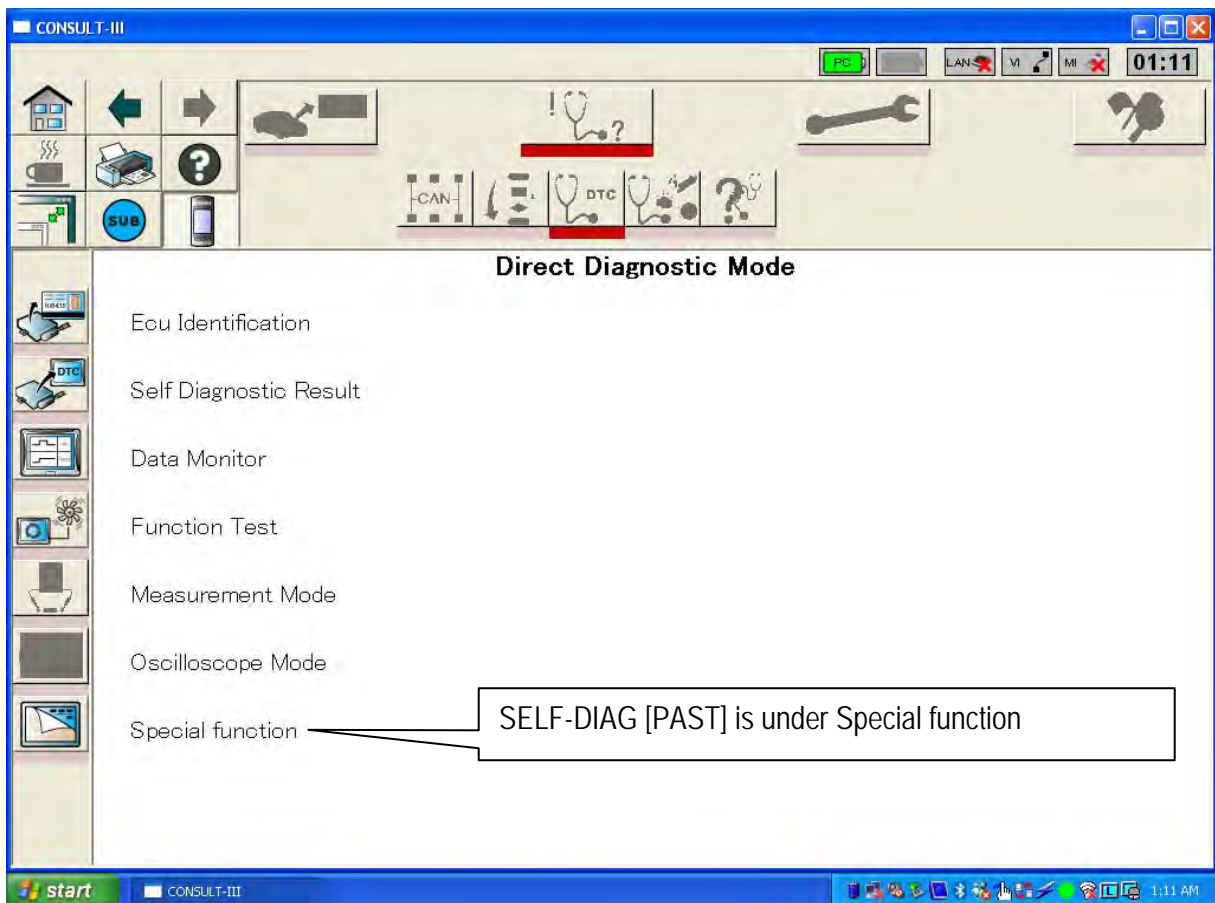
CONSULT-III

PC LAN VI MI 01:11

SUB

CAN DTC

DTC

Direct Diagnostic Mode

Ecu Identification

Self Diagnostic Result

Data Monitor

Function Test

Measurement Mode

Oscilloscope Mode

Special function

SELF-DIAG [PAST] is under Special function

start CONSULT-III 1:11 AM